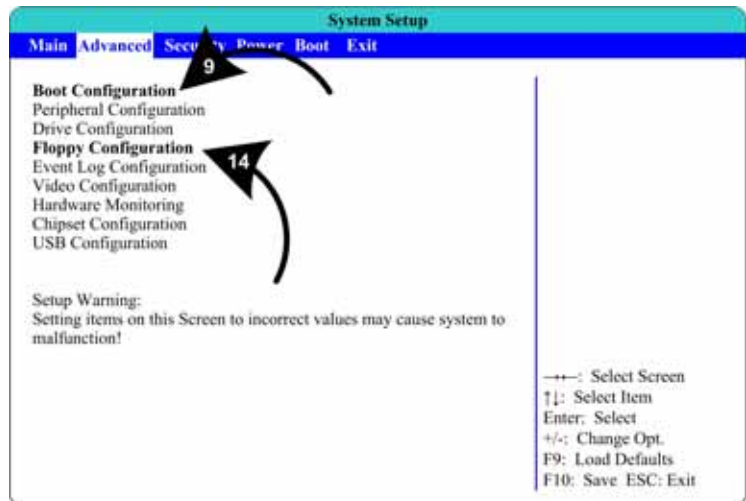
System Setup

Main Advanced Secu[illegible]ty Power Boot Exit

9

Boot Configuration
Peripheral Configuration
Drive Configuration
Floppy Configuration
Event Log Configuration
Video Configuration
Hardware Monitoring
Chipset Configuration
USB Configuration

14

Setup Warning:
Setting items on this Screen to incorrect values may cause system to malfunction!

→←: Select Screen
↑↓: Select Item
Enter: Select
+/-: Change Opt.
F9: Load Defaults
F10: Save ESC: Exit